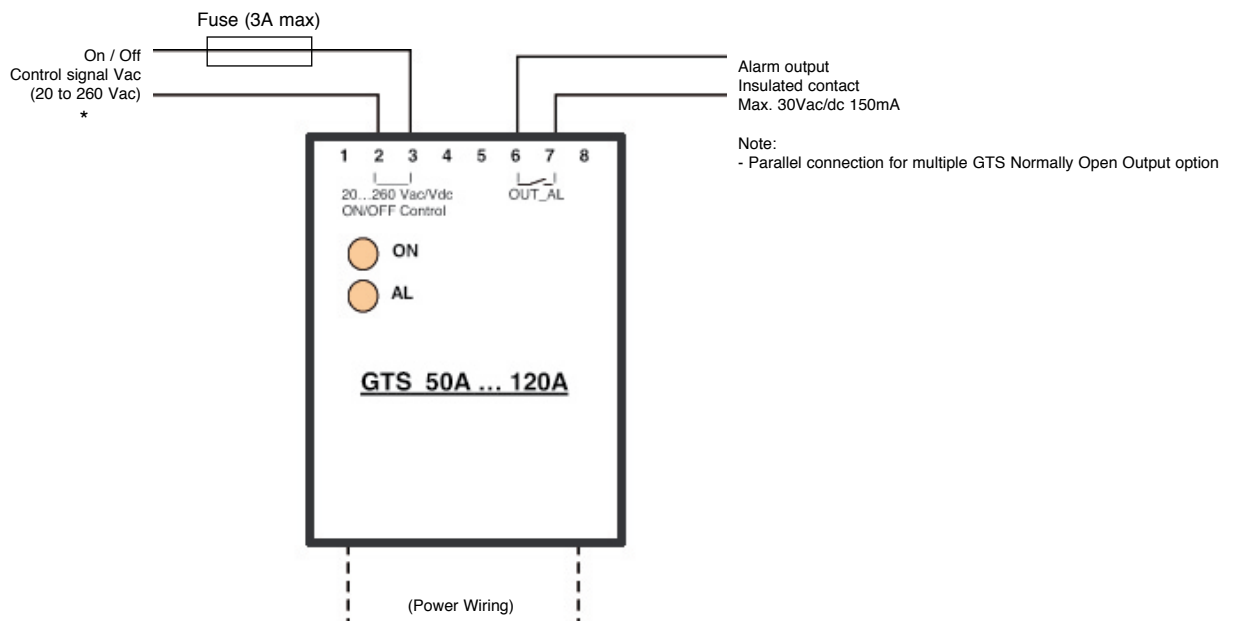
Fuse (3A max)

On / Off
Control signal Vac
(20 to 260 Vac)
*

Alarm output
Insulated contact
Max. 30Vac/dc 150mA

Note:
- Parallel connection for multiple GTS Normally Open Output option

1 2 3 4 5 6 7 8

20...260 Vac/Vdc
ON/OFF Control

OUT_AL

ON

AL

GTS 50A ... 120A

(Power Wiring)